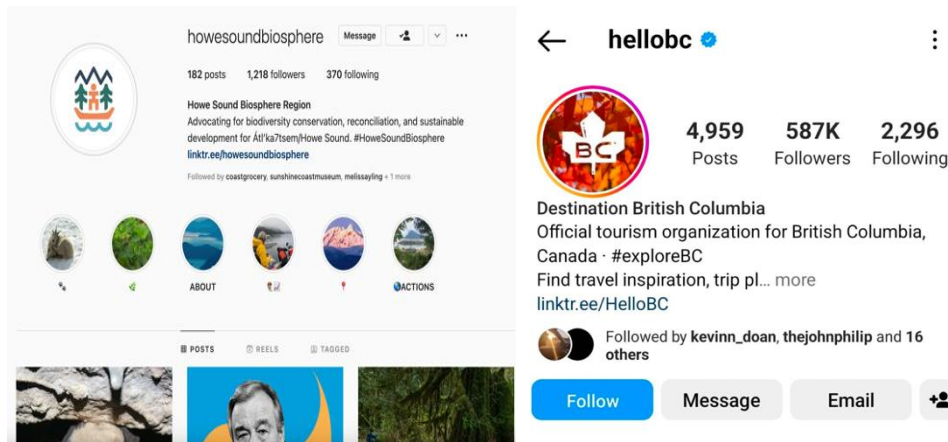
howesoundbiosphere Message ...

182 posts 1,218 followers 370 following

Howe Sound Biosphere Region
Advocating for biodiversity conservation, reconciliation, and sustainable development for Átl'ka7tsem/Howe Sound. #HoweSoundBiosphere
linktr.ee/howesoundbiosphere

Followed by coastgrocery, sunshinecoastmuseum, melissayling + 1 more

ABOUT

ACTIONS

POSTS REELS TAGGED

hellobc

BC

4,959 Posts 587K Followers 2,296 Following

Destination British Columbia
Official tourism organization for British Columbia, Canada · #exploreBC
Find travel inspiration, trip pl... more
linktr.ee/HelloBC

Followed by kevinn_doan, thejohnphilip and 16 others

Follow Message Email